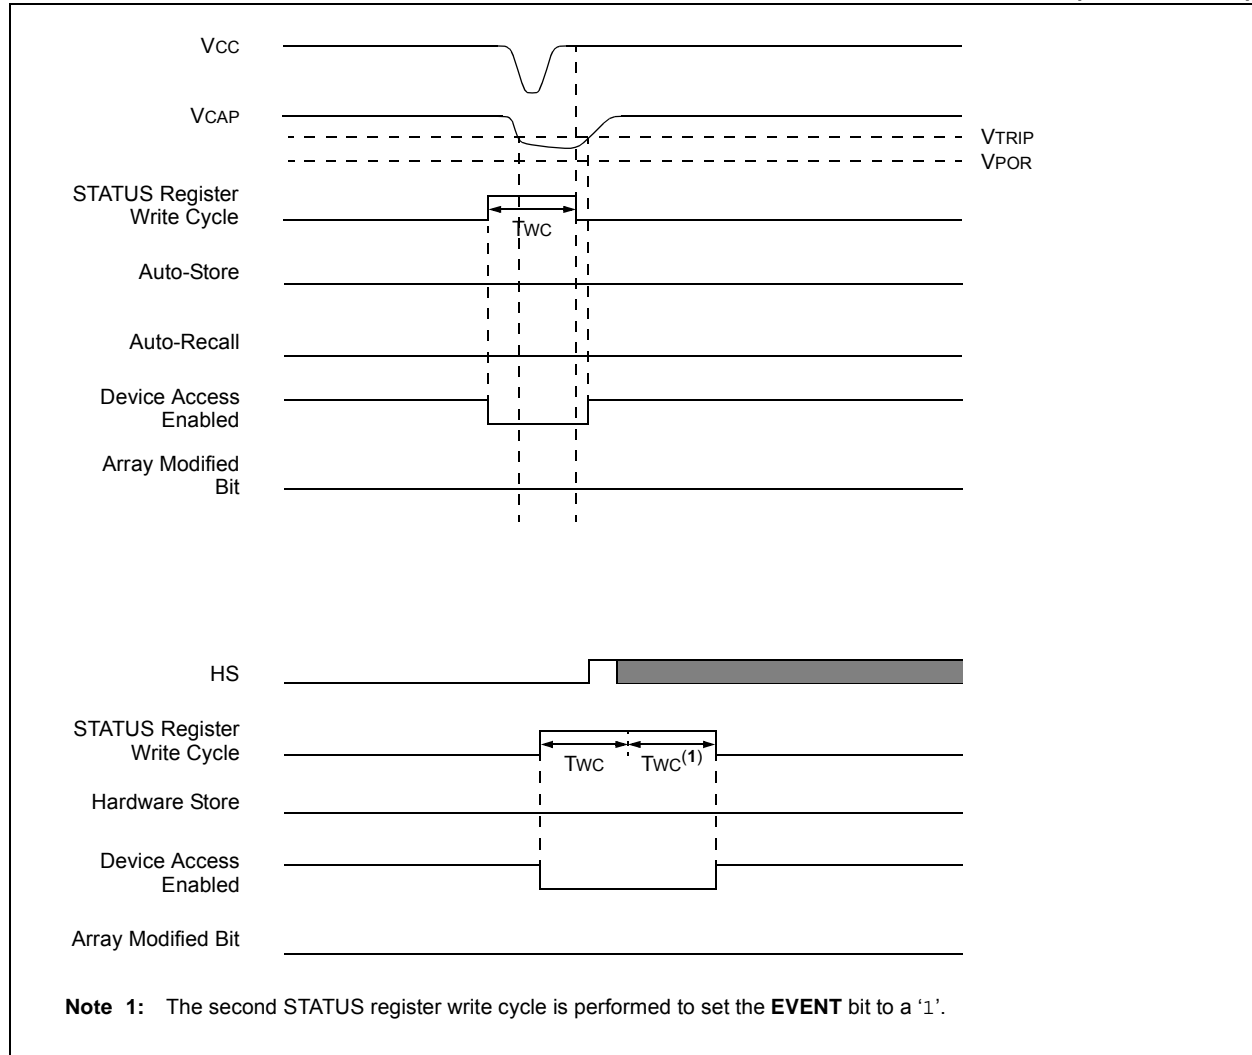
VCC

VCAP

VTRIP

VPOR

STATUS Register Write Cycle

TWC

Auto-Store

Auto-Recall

Device Access Enabled

Array Modified Bit

HS

STATUS Register Write Cycle

TWC

TWC$^{(1)}$

Hardware Store

Device Access Enabled

Array Modified Bit

**Note 1:** The second STATUS register write cycle is performed to set the **EVENT** bit to a '1'.